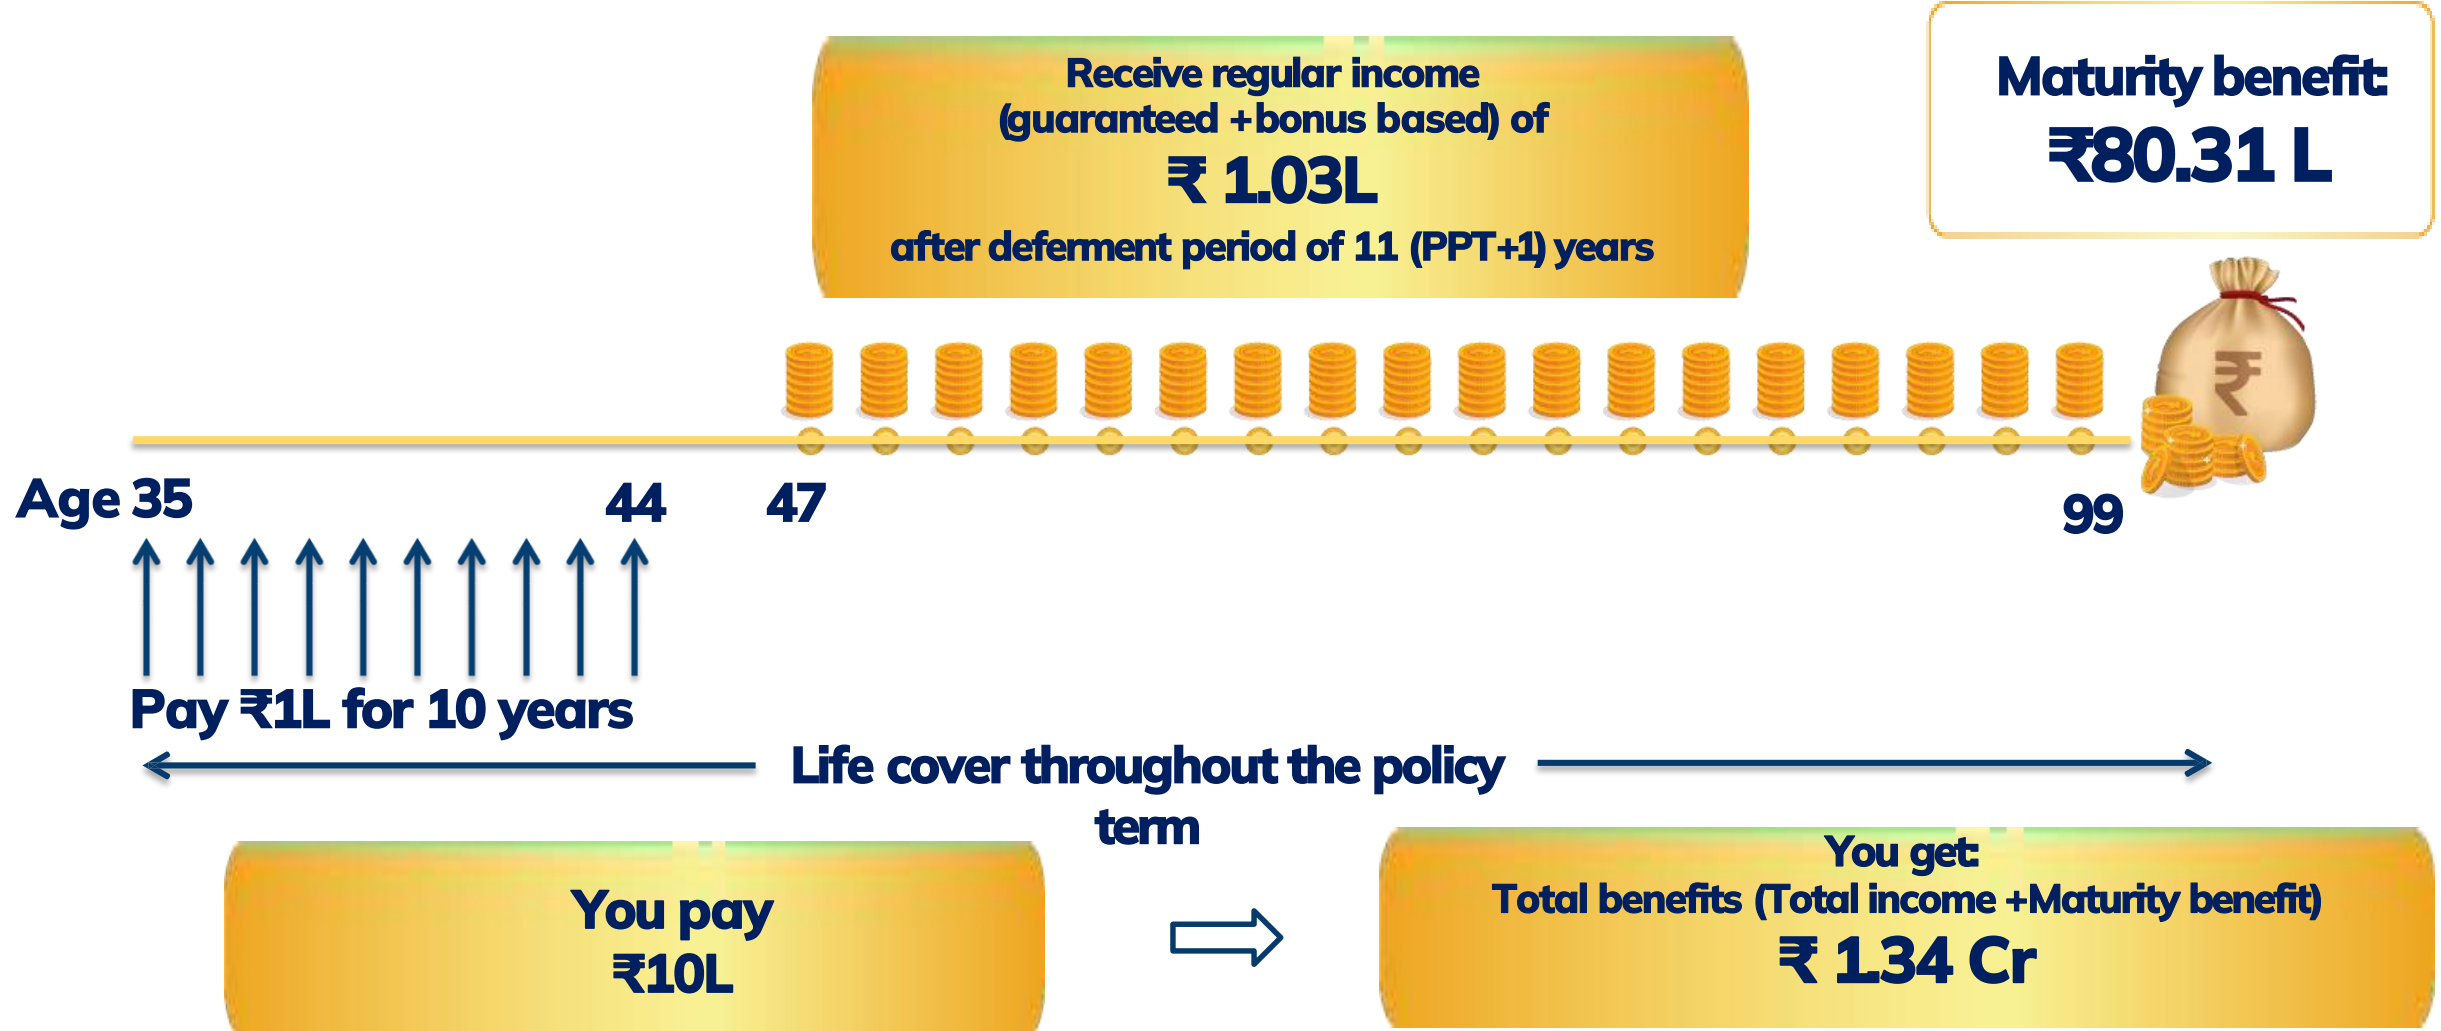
Receive regular income (guaranteed +bonus based) of
₹ 1.03L
after deferment period of 11 (PPT+1) years

Maturity benefit:
₹80.31 L

₹

Age 35

44

47

99

Pay ₹1L for 10 years

Life cover throughout the policy term

You pay
₹10L

You get:
Total benefits (Total income +Maturity benefit)
₹ 1.34 Cr